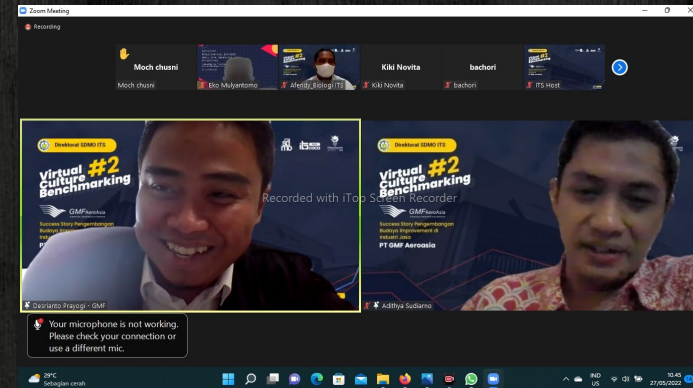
Zoom Meeting

Recording

Moch chusni

Moch chusni

Eko Mulyantomo

Afendy Biologi ITS

Kiki Novita

Kiki Novita

bachori

bachori

ITS Host

Direktorat SDMO ITS

Virtual Culture Benchmarking #2

GMF AeroAsia

Success Story Pengembangan Budaya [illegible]

PT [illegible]

Desrianto Prayogi - GMF

Recorded with iTop Screen Recorder

Direktorat SDMO ITS

Virtual Culture Benchmarking #2

GMF AeroAsia

Success Story Pengembangan Budaya Improvement di Industri Jasa

PT GMF Aeroasia

Adithya Sudiarno

Your microphone is not working. Please check your connection or use a different mic.

29°C
Sebagian cerah

IND
US

10.45
27/05/2022